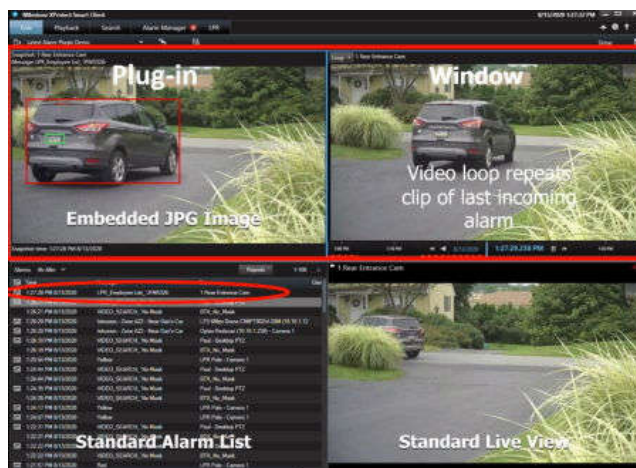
Plug-in

Window

Embedded JPG Image

Video loop repeats clip of last incoming alarm

Standard Alarm List

Standard Live View

Live

Playback

Search

Alarm Manager

LPR

1 Rear Entrance Cam

LPR_Employee List

Snapshot time: 1:27:28 PM 8/13/2020

1:27:29.238 PM